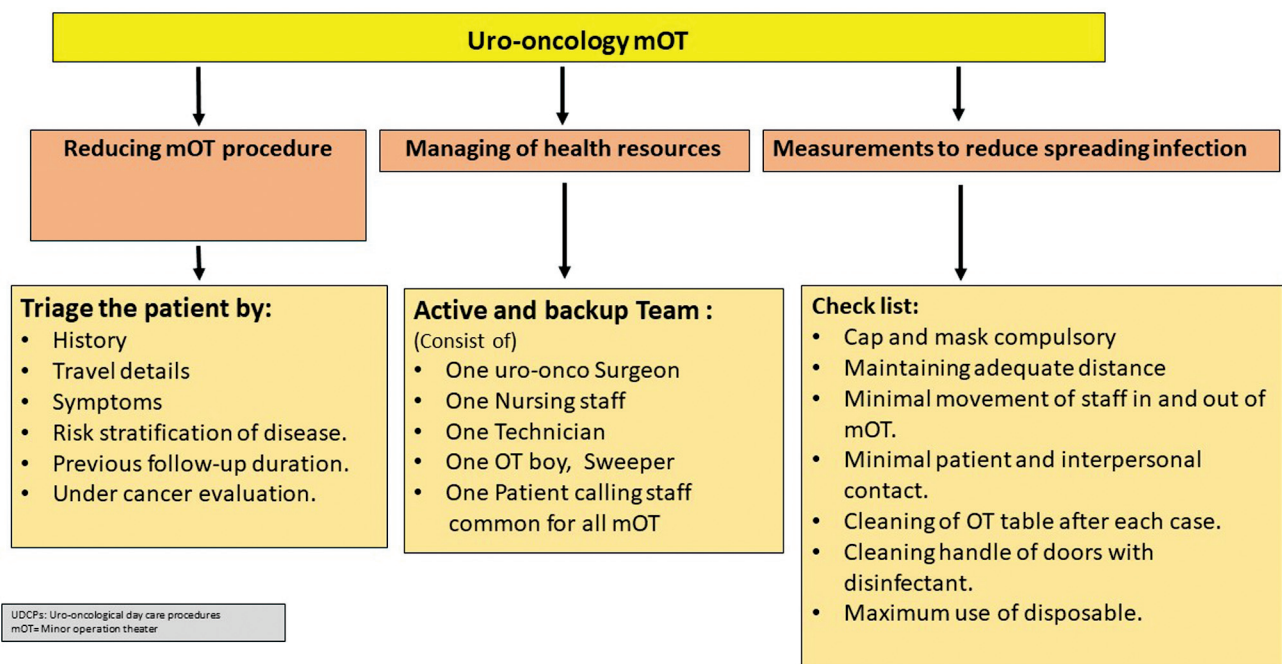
Uro-oncology mOT

Reducing mOT procedure

Managing of health resources

Measurements to reduce spreading infection

Triage the patient by:
- History
- Travel details
- Symptoms
- Risk stratification of disease.
- Previous follow-up duration.
- Under cancer evaluation.

Active and backup Team :
(Consist of)
- One uro-onco Surgeon
- One Nursing staff
- One Technician
- One OT boy, Sweeper
- One Patient calling staff common for all mOT

Check list:
- Cap and mask compulsory
- Maintaining adequate distance
- Minimal movement of staff in and out of mOT.
- Minimal patient and interpersonal contact.
- Cleaning of OT table after each case.
- Cleaning handle of doors with disinfectant.
- Maximum use of disposable.

UDCPs: Uro-oncological day care procedures
mOT= Minor operation theater